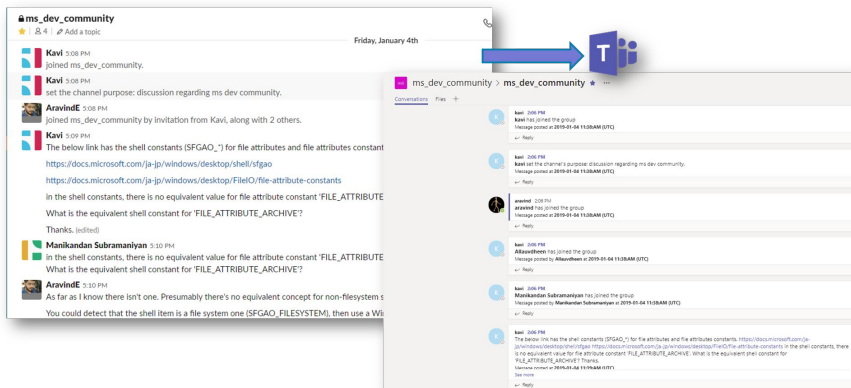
ms_dev_community
4 | Add a topic

Friday, January 4th

Kavi 5:08 PM
joined ms_dev_community.

Kavi 5:08 PM
set the channel purpose: discussion regarding ms dev community.

AravindE 5:08 PM
joined ms_dev_community by invitation from Kavi, along with 2 others.

Kavi 5:09 PM
The below link has the shell constants (SFGAO_*) for file attributes and file attributes constant
https://docs.microsoft.com/ja-jp/windows/desktop/shell/sfgao
https://docs.microsoft.com/ja-jp/windows/desktop/FileIO/file-attribute-constants
in the shell constants, there is no equivalent value for file attribute constant 'FILE_ATTRIBUTE
What is the equivalent shell constant for 'FILE_ATTRIBUTE_ARCHIVE'?
Thanks. (edited)

Manikandan Subramaniyan 5:10 PM
in the shell constants, there is no equivalent value for file attribute constant 'FILE_ATTRIBUTE
What is the equivalent shell constant for 'FILE_ATTRIBUTE_ARCHIVE'?

AravindE 5:10 PM
As far as I know there isn't one. Presumably there's no equivalent concept for non-filesystem s
You could detect that the shell item is a file system one (SFGAO_FILESYSTEM), then use a Wi

ms_dev_community > ms_dev_community
Conversations Files +

kavi 2:06 PM
kavi has joined the group
Message posted at 2019-01-04 11:38AM (UTC)
Reply

kavi 2:06 PM
kavi set the channel's purpose: discussion regarding ms dev community.
Message posted at 2019-01-04 11:38AM (UTC)
Reply

aravind 2:06 PM
aravind has joined the group
Message posted at 2019-01-04 11:38AM (UTC)
Reply

kavi 2:06 PM
Allauudheen has joined the group
Message posted by Allauudheen at 2019-01-04 11:38AM (UTC)
Reply

kavi 2:06 PM
Manikandan Subramaniyan has joined the group
Message posted by Manikandan Subramaniyan at 2019-01-04 11:38AM (UTC)
Reply

kavi 2:06 PM
The below link has the shell constants (SFGAO_*) for file attributes and file attributes constants. https://docs.microsoft.com/ja-jp/windows/desktop/shell/sfgao https://docs.microsoft.com/ja-jp/windows/desktop/FileIO/file-attribute-constants in the shell constants, there is no equivalent value for file attribute constant 'FILE_ATTRIBUTE_ARCHIVE'. What is the equivalent shell constant for 'FILE_ATTRIBUTE_ARCHIVE'? Thanks.
Message posted at 2019-01-04 11:39AM (UTC)
See more
Reply